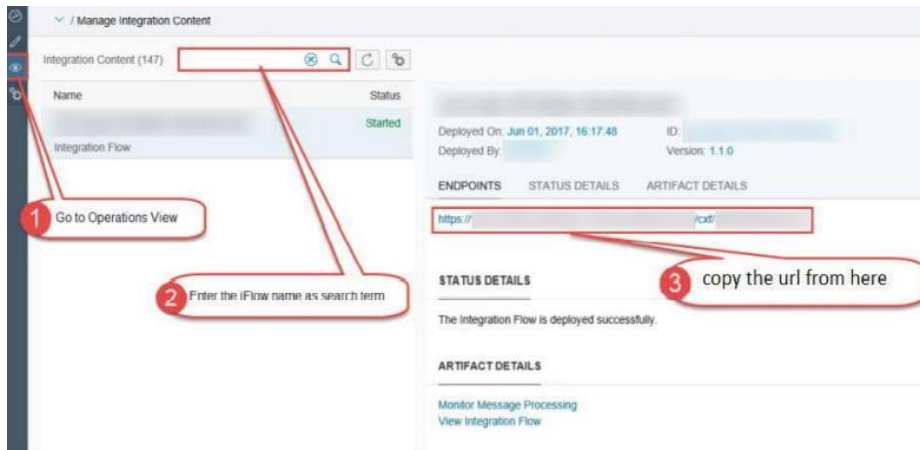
/ Manage Integration Content

Integration Content (147)

| Name | Status |
|---|---|
| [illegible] Integration Flow | Started |

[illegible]

Deployed On: Jun 01, 2017, 16:17:48
Deployed By: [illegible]
ID: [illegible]
Version: 1.1.0

ENDPOINTS STATUS DETAILS ARTIFACT DETAILS

https:// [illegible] /cxf/ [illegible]

1 Go to Operations View

2 Enter the iFlow name as search term

3 copy the url from here

STATUS DETAILS

The Integration Flow is deployed successfully.

ARTIFACT DETAILS

Monitor Message Processing
View Integration Flow